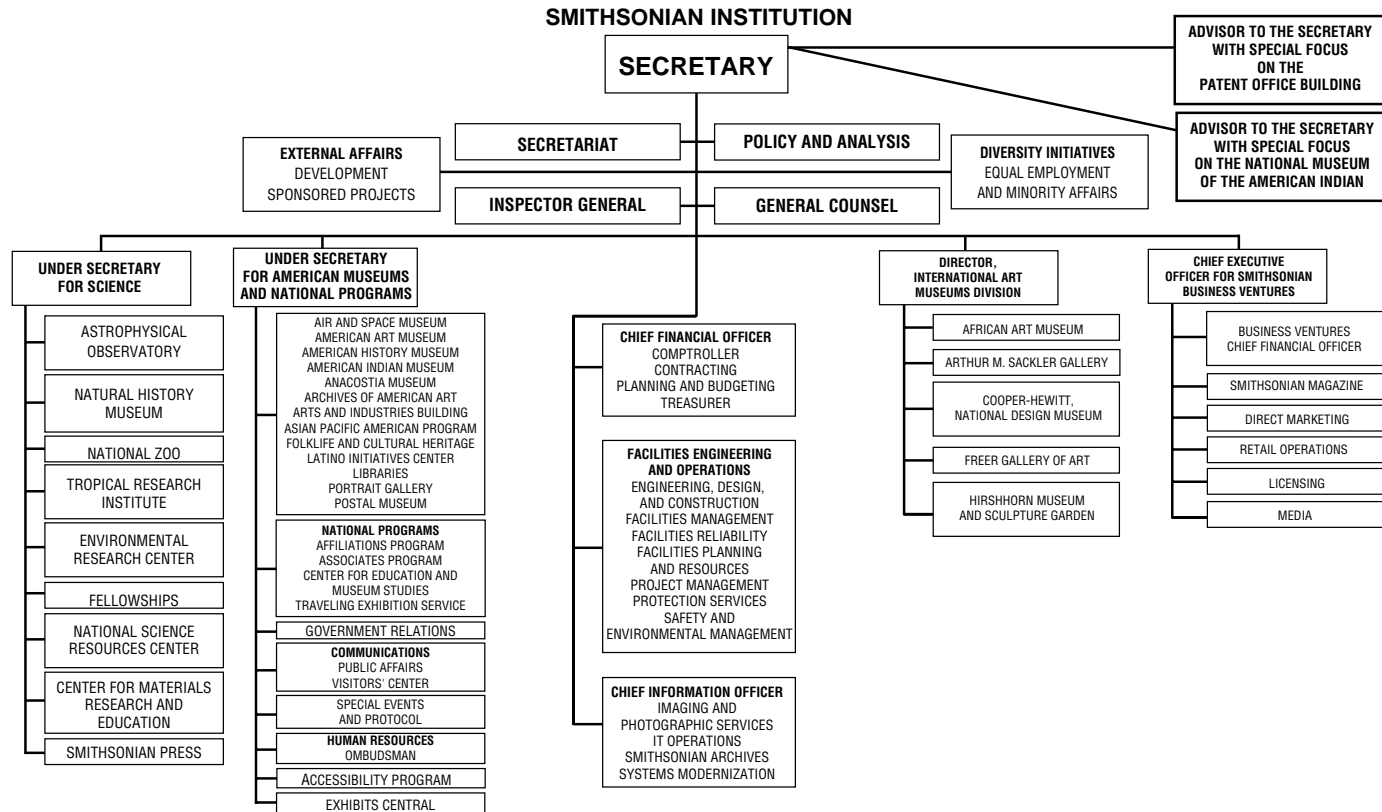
SMITHSONIAN INSTITUTION

SECRETARY

ADVISOR TO THE SECRETARY WITH SPECIAL FOCUS ON THE PATENT OFFICE BUILDING

ADVISOR TO THE SECRETARY WITH SPECIAL FOCUS ON THE NATIONAL MUSEUM OF THE AMERICAN INDIAN

SECRETARIAT

POLICY AND ANALYSIS

EXTERNAL AFFAIRS
DEVELOPMENT
SPONSORED PROJECTS

DIVERSITY INITIATIVES
EQUAL EMPLOYMENT
AND MINORITY AFFAIRS

INSPECTOR GENERAL

GENERAL COUNSEL

UNDER SECRETARY FOR SCIENCE

ASTROPHYSICAL OBSERVATORY

NATURAL HISTORY MUSEUM

NATIONAL ZOO

TROPICAL RESEARCH INSTITUTE

ENVIRONMENTAL RESEARCH CENTER

FELLOWSHIPS

NATIONAL SCIENCE RESOURCES CENTER

CENTER FOR MATERIALS RESEARCH AND EDUCATION

SMITHSONIAN PRESS

UNDER SECRETARY FOR AMERICAN MUSEUMS AND NATIONAL PROGRAMS

AIR AND SPACE MUSEUM
AMERICAN ART MUSEUM
AMERICAN HISTORY MUSEUM
AMERICAN INDIAN MUSEUM
ANACOSTIA MUSEUM
ARCHIVES OF AMERICAN ART
ARTS AND INDUSTRIES BUILDING
ASIAN PACIFIC AMERICAN PROGRAM
FOLKLIFE AND CULTURAL HERITAGE
LATINO INITIATIVES CENTER
LIBRARIES
PORTRAIT GALLERY
POSTAL MUSEUM

NATIONAL PROGRAMS
AFFILIATIONS PROGRAM
ASSOCIATES PROGRAM
CENTER FOR EDUCATION AND MUSEUM STUDIES
TRAVELING EXHIBITION SERVICE

GOVERNMENT RELATIONS

COMMUNICATIONS
PUBLIC AFFAIRS
VISITORS' CENTER

SPECIAL EVENTS AND PROTOCOL

HUMAN RESOURCES
OMBUDSMAN

ACCESSIBILITY PROGRAM

EXHIBITS CENTRAL

CHIEF FINANCIAL OFFICER
COMPTROLLER
CONTRACTING
PLANNING AND BUDGETING
TREASURER

FACILITIES ENGINEERING AND OPERATIONS
ENGINEERING, DESIGN, AND CONSTRUCTION
FACILITIES MANAGEMENT
FACILITIES RELIABILITY
FACILITIES PLANNING AND RESOURCES
PROJECT MANAGEMENT
PROTECTION SERVICES
SAFETY AND ENVIRONMENTAL MANAGEMENT

CHIEF INFORMATION OFFICER
IMAGING AND PHOTOGRAPHIC SERVICES
IT OPERATIONS
SMITHSONIAN ARCHIVES
SYSTEMS MODERNIZATION

DIRECTOR, INTERNATIONAL ART MUSEUMS DIVISION

AFRICAN ART MUSEUM

ARTHUR M. SACKLER GALLERY

COOPER-HEWITT, NATIONAL DESIGN MUSEUM

FREER GALLERY OF ART

HIRSHHORN MUSEUM AND SCULPTURE GARDEN

CHIEF EXECUTIVE OFFICER FOR SMITHSONIAN BUSINESS VENTURES

BUSINESS VENTURES CHIEF FINANCIAL OFFICER

SMITHSONIAN MAGAZINE

DIRECT MARKETING

RETAIL OPERATIONS

LICENSING

MEDIA